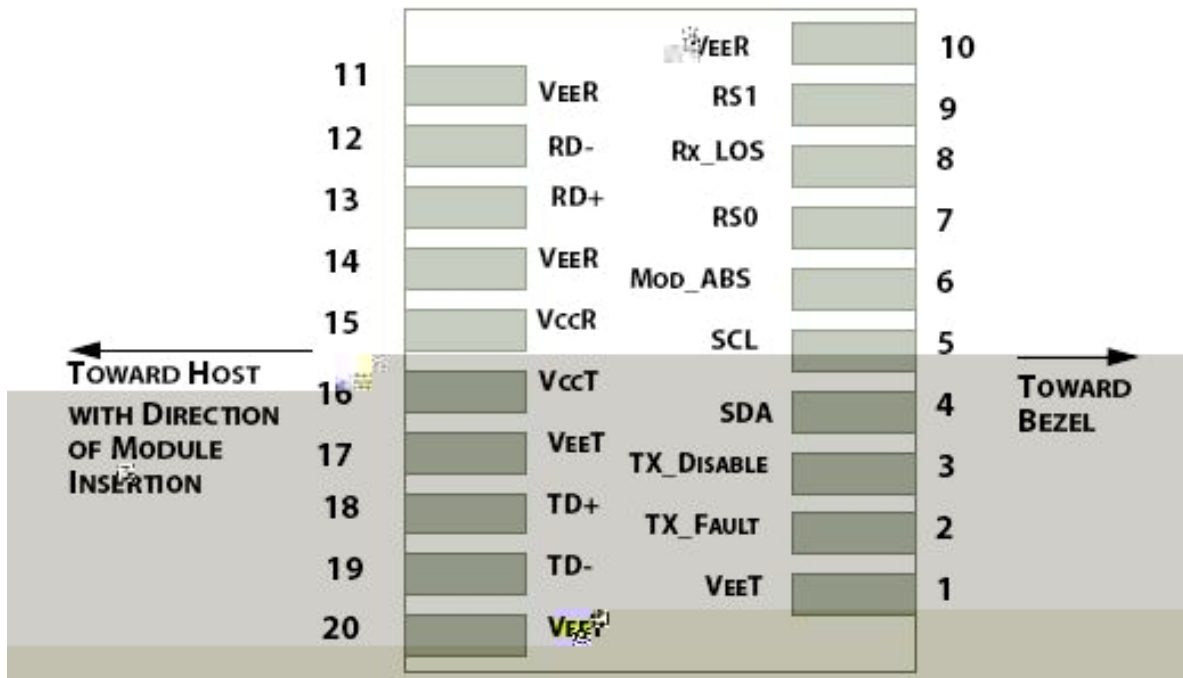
VeeR 10
11 VeeR
RS1 9
12 RD-
Rx_LOS 8
13 RD+
RS0 7
14 VeeR
Mod_ABS 6
15 VccR
SCL 5

Toward Host with Direction of Module Insertion

Toward Bezel

16 VccT
SDA 4
17 VeeT
TX_Disable 3
18 TD+
TX_Fault 2
19 TD-
VeeT 1
20 VeeT